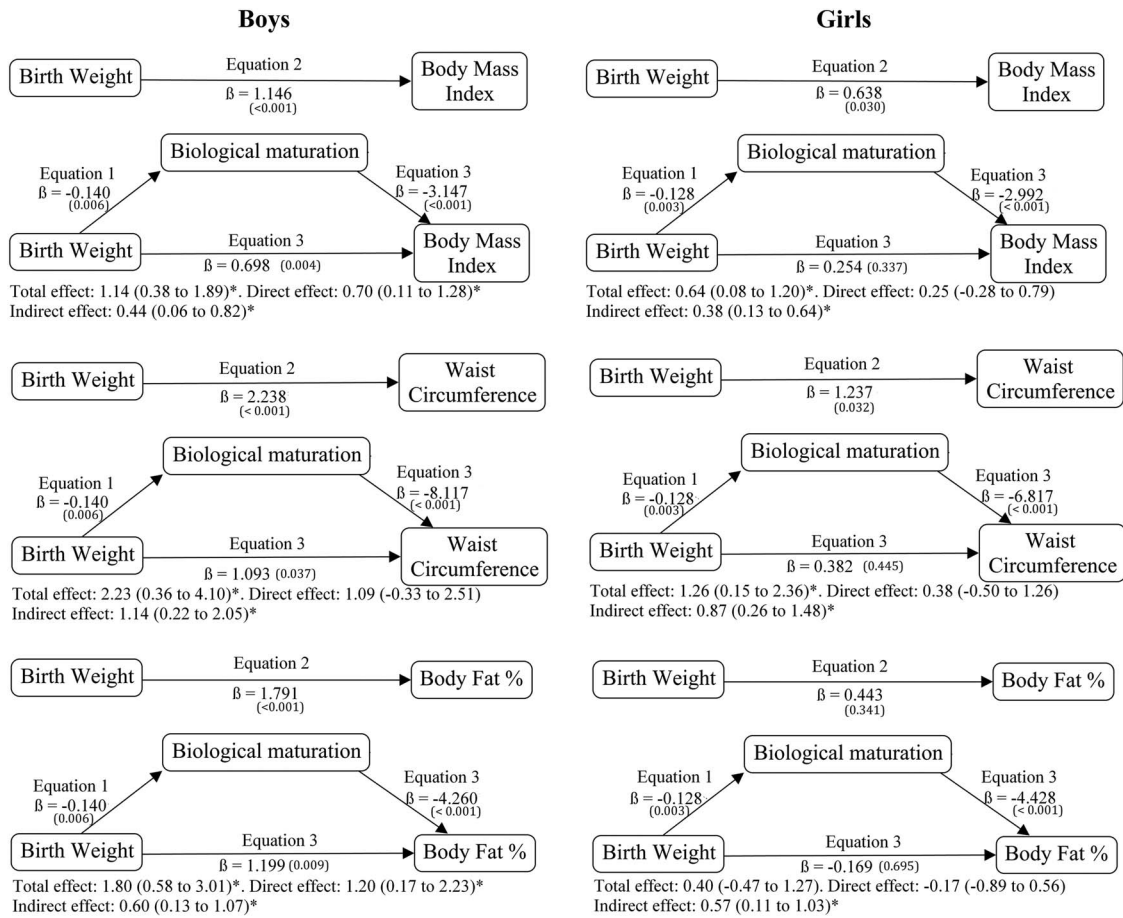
Boys

Birth Weight
Equation 2
ß = 1.146
(<0.001)
Body Mass Index

Biological maturation
Equation 1
ß = -0.140
(0.006)
Equation 3
ß = -3.147
(<0.001)
Birth Weight
Equation 3
ß = 0.698 (0.004)
Body Mass Index

Total effect: 1.14 (0.38 to 1.89)*. Direct effect: 0.70 (0.11 to 1.28)*
Indirect effect: 0.44 (0.06 to 0.82)*

Birth Weight
Equation 2
ß = 2.238
(< 0.001)
Waist Circumference

Biological maturation
Equation 1
ß = -0.140
(0.006)
Equation 3
ß = -8.117
(< 0.001)
Birth Weight
Equation 3
ß = 1.093 (0.037)
Waist Circumference

Total effect: 2.23 (0.36 to 4.10)*. Direct effect: 1.09 (-0.33 to 2.51)
Indirect effect: 1.14 (0.22 to 2.05)*

Birth Weight
Equation 2
ß = 1.791
(<0.001)
Body Fat %

Biological maturation
Equation 1
ß = -0.140
(0.006)
Equation 3
ß = -4.260
(< 0.001)
Birth Weight
Equation 3
ß = 1.199 (0.009)
Body Fat %

Total effect: 1.80 (0.58 to 3.01)*. Direct effect: 1.20 (0.17 to 2.23)*
Indirect effect: 0.60 (0.13 to 1.07)*

Girls

Birth Weight
Equation 2
ß = 0.638
(0.030)
Body Mass Index

Biological maturation
Equation 1
ß = -0.128
(0.003)
Equation 3
ß = -2.992
(< 0.001)
Birth Weight
Equation 3
ß = 0.254 (0.337)
Body Mass Index

Total effect: 0.64 (0.08 to 1.20)*. Direct effect: 0.25 (-0.28 to 0.79)
Indirect effect: 0.38 (0.13 to 0.64)*

Birth Weight
Equation 2
ß = 1.237
(0.032)
Waist Circumference

Biological maturation
Equation 1
ß = -0.128
(0.003)
Equation 3
ß = -6.817
(< 0.001)
Birth Weight
Equation 3
ß = 0.382 (0.445)
Waist Circumference

Total effect: 1.26 (0.15 to 2.36)*. Direct effect: 0.38 (-0.50 to 1.26)
Indirect effect: 0.87 (0.26 to 1.48)*

Birth Weight
Equation 2
ß = 0.443
(0.341)
Body Fat %

Biological maturation
Equation 1
ß = -0.128
(0.003)
Equation 3
ß = -4.428
(< 0.001)
Birth Weight
Equation 3
ß = -0.169 (0.695)
Body Fat %

Total effect: 0.40 (-0.47 to 1.27). Direct effect: -0.17 (-0.89 to 0.56)
Indirect effect: 0.57 (0.11 to 1.03)*